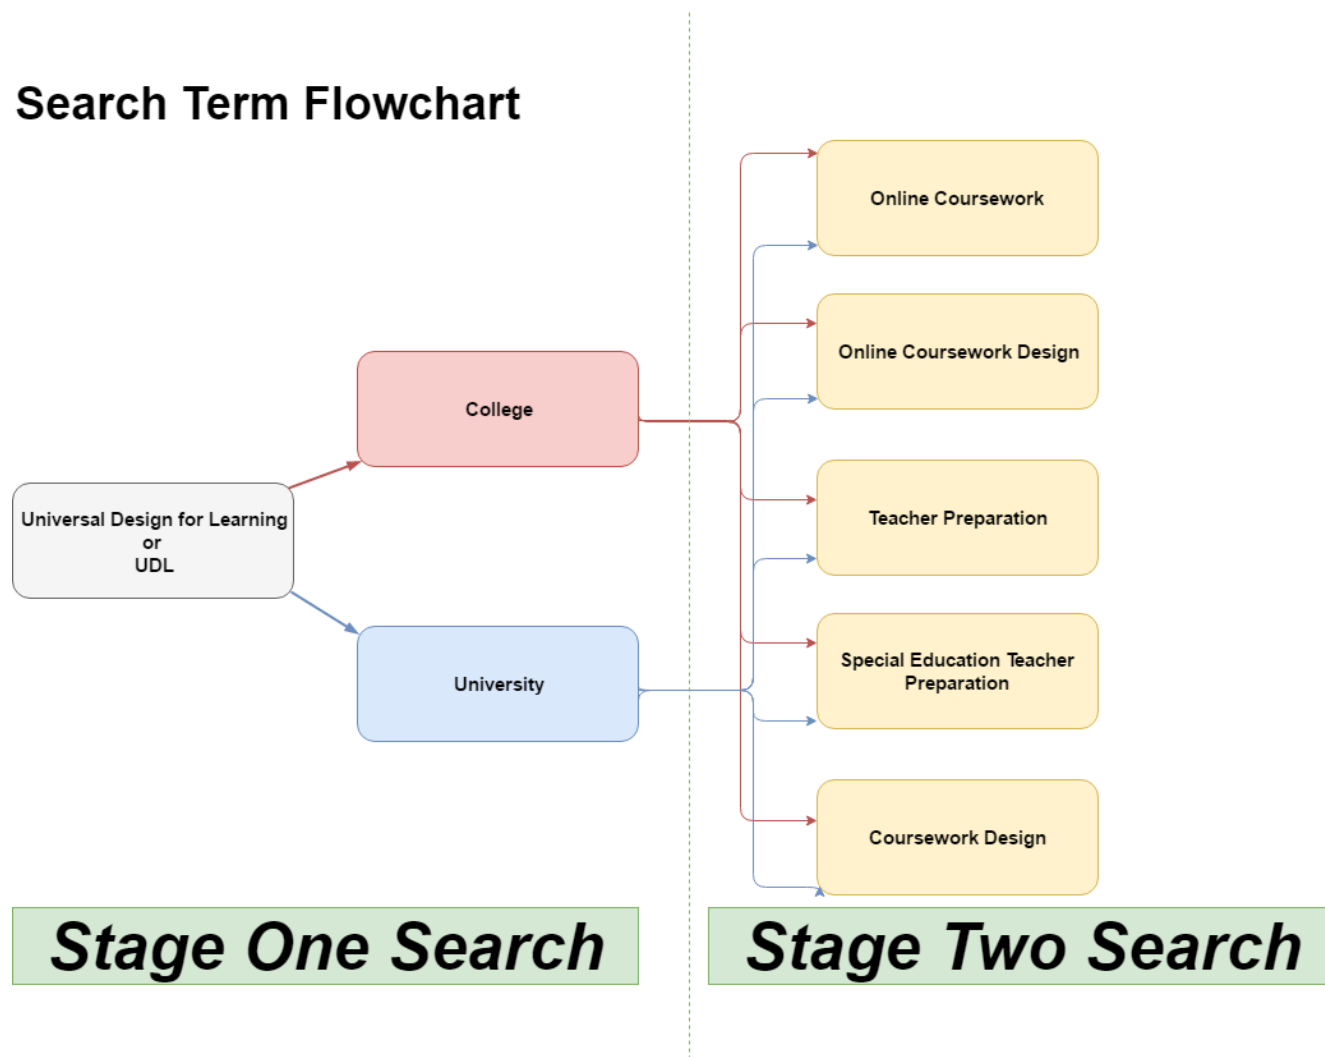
Search Term Flowchart

Universal Design for Learning
or
UDL

College

University

Online Coursework

Online Coursework Design

Teacher Preparation

Special Education Teacher Preparation

Coursework Design

Stage One Search

Stage Two Search